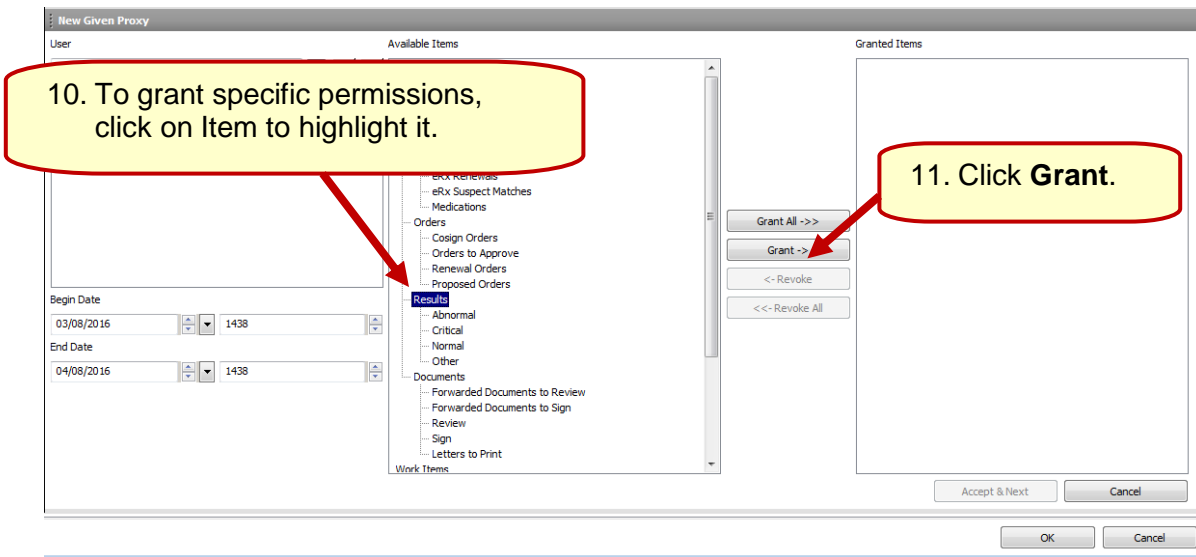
New Given Proxy

User

Available Items

Granted Items

10. To grant specific permissions, click on Item to highlight it.

eRx Renewals
eRx Suspect Matches
Medications
Orders
Cosign Orders
Orders to Approve
Renewal Orders
Proposed Orders
Results
Abnormal
Critical
Normal
Other
Documents
Forwarded Documents to Review
Forwarded Documents to Sign
Review
Sign
Letters to Print
Work Items

11. Click **Grant**.

Grant All ->>
Grant ->
<- Revoke
<<- Revoke All

Begin Date
03/08/2016
1438
End Date
04/08/2016
1438

Accept & Next
Cancel

OK
Cancel